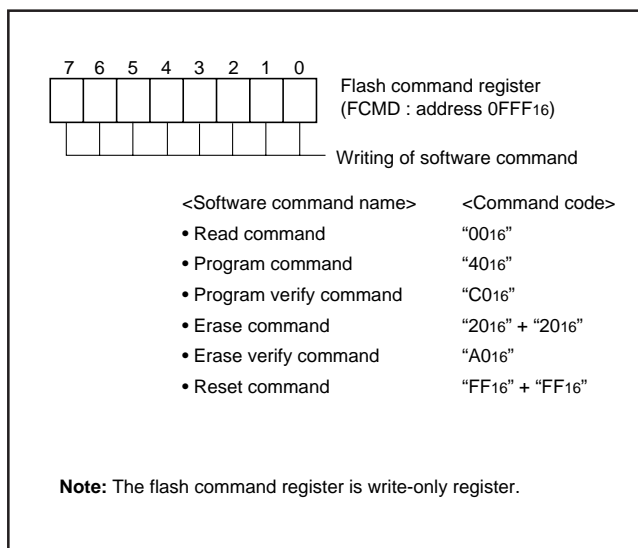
7 6 5 4 3 2 1 0

Flash command register (FCMD : address $0FFF_{16}$)

Writing of software command

<Software command name> <Command code>

• Read command “$00_{16}$”

• Program command “$40_{16}$”

• Program verify command “$C0_{16}$”

• Erase command “$20_{16}$” + “$20_{16}$”

• Erase verify command “$A0_{16}$”

• Reset command “$FF_{16}$” + “$FF_{16}$”

**Note:** The flash command register is write-only register.